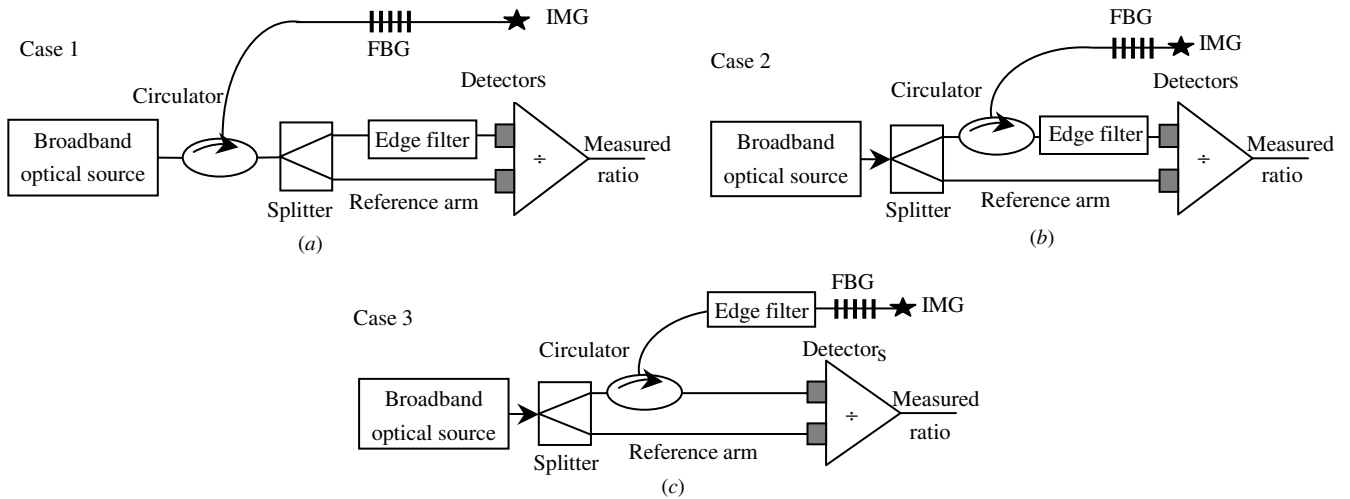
Case 1

FBG

IMG

Circulator

Detectors

Broadband optical source

Edge filter

÷

Measured ratio

Splitter

Reference arm

(a)

Case 2

FBG

IMG

Circulator

Detectors

Broadband optical source

Edge filter

÷

Measured ratio

Splitter

Reference arm

(b)

Case 3

Edge filter

FBG

IMG

Circulator

Detectors

Broadband optical source

÷

Measured ratio

Splitter

Reference arm

(c)